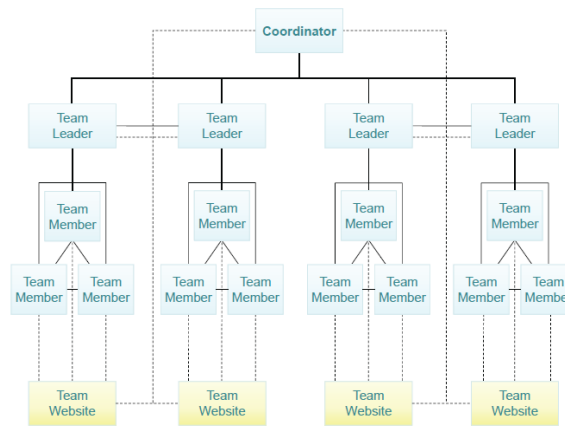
Coordinator

Team Leader

Team Leader

Team Leader

Team Leader

Team Member

Team Member

Team Member

Team Member

Team Member

Team Member

Team Member

Team Member

Team Member

Team Member

Team Member

Team Membe

Team Website

Team Website

Team Website

Team Website